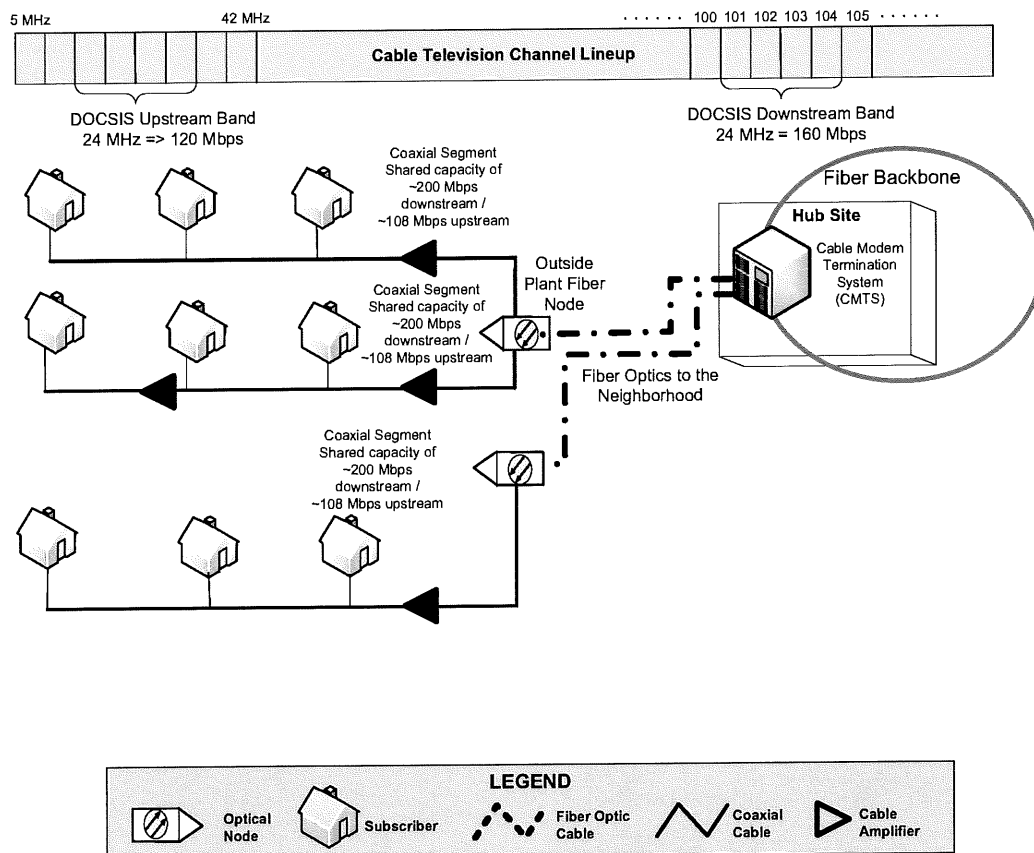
5 MHz

42 MHz

. . . . . . 100 101 102 103 104 105 . . . . . .

Cable Television Channel Lineup

DOCSIS Upstream Band
24 MHz => 120 Mbps

DOCSIS Downstream Band
24 MHz = 160 Mbps

Coaxial Segment
Shared capacity of
~200 Mbps
downstream /
~108 Mbps upstream

Fiber Backbone

Hub Site

Cable Modem
Termination
System
(CMTS)

Coaxial Segment
Shared capacity of
~200 Mbps
downstream /
~108 Mbps upstream

Outside
Plant Fiber
Node

Fiber Optics to the
Neighborhood

Coaxial Segment
Shared capacity of
~200 Mbps
downstream /
~108 Mbps upstream

LEGEND

Optical Node

Subscriber

Fiber Optic Cable

Coaxial Cable

Cable Amplifier